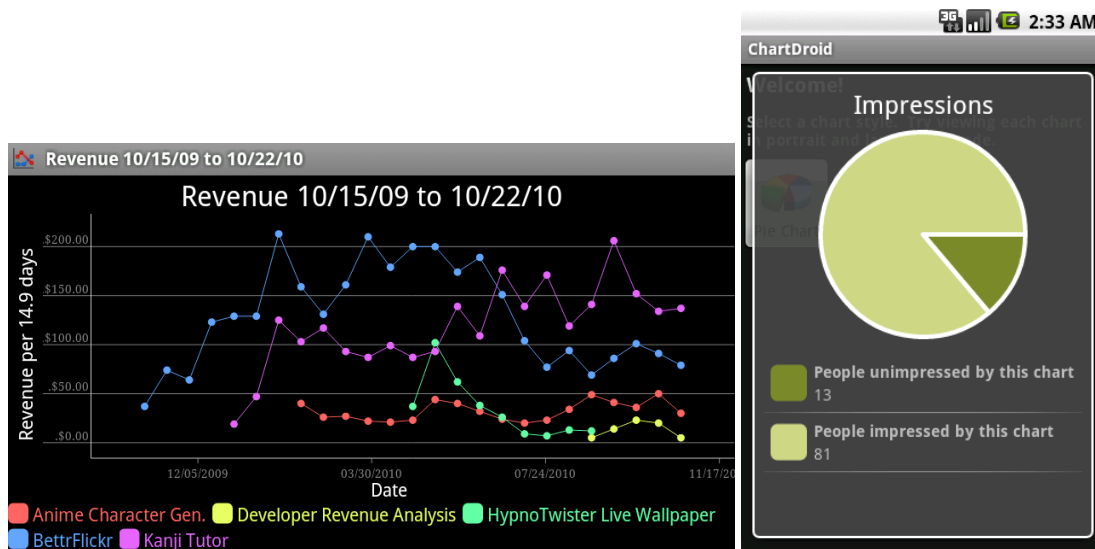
Revenue 10/15/09 to 10/22/10

Revenue 10/15/09 to 10/22/10

Revenue per 14.9 days

$200.00
$150.00
$100.00
$50.00
$0.00

12/05/2009
03/30/2010
07/24/2010
11/17/20

Date

Anime Character Gen.
Developer Revenue Analysis
HypnoTwister Live Wallpaper
BettrFlickr
Kanji Tutor

2:33 AM

ChartDroid

Welcome!

Select a chart style... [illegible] viewing each chart in portrait and l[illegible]

Pie Chart

Impressions

People unimpressed by this chart
13

People impressed by this chart
81